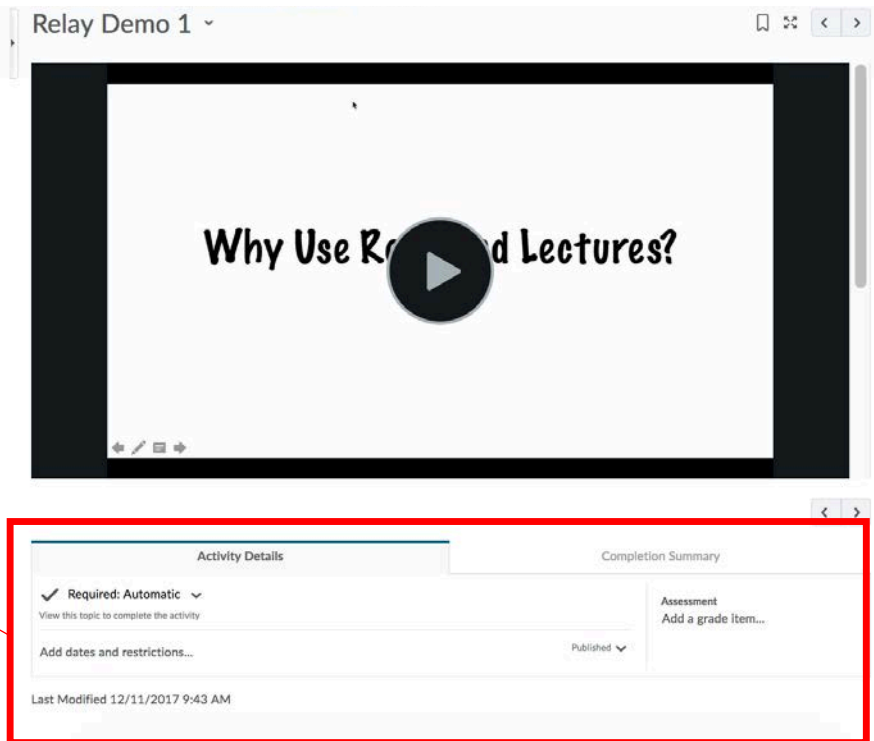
Relay Demo 1

Why Use Re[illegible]d Lectures?

Activity Details

Completion Summary

Required: Automatic

View this topic to complete the activity

Add dates and restrictions...

Published

Assessment

Add a grade item...

Last Modified 12/11/2017 9:43 AM